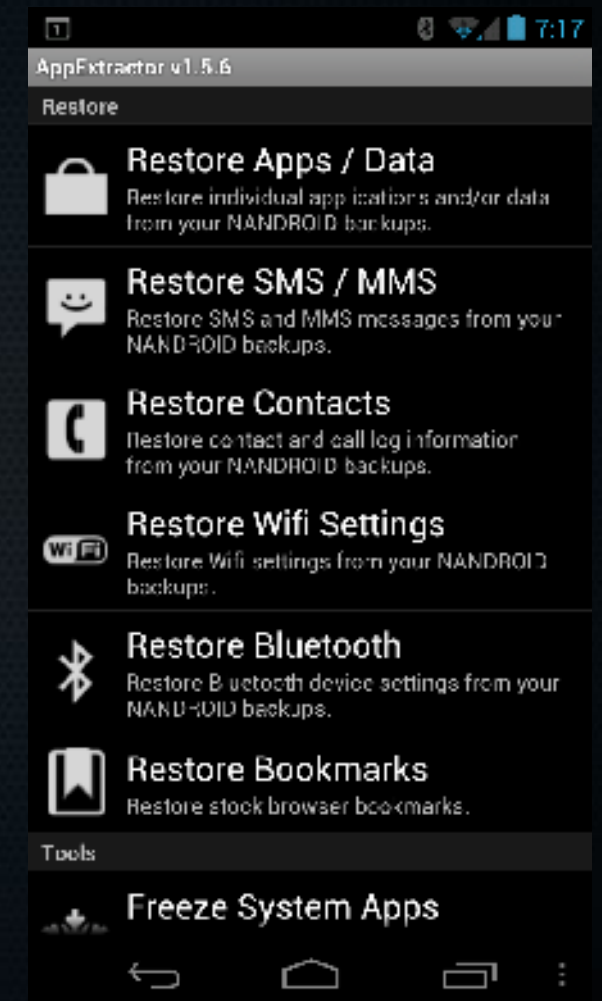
7:17

AppExtractor v1.5.6

Restore

Restore Apps / Data
Restore individual applications and/or data from your NANDROID backups.

Restore SMS / MMS
Restore SMS and MMS messages from your NANDROID backups.

Restore Contacts
Restore contact and call log information from your NANDROID backups.

Restore Wifi Settings
Restore Wifi settings from your NANDROID backups.

Restore Bluetooth
Restore Bluetooth device settings from your NANDROID backups.

Restore Bookmarks
Restore stock browser bookmarks.

Tools

Freeze System Apps